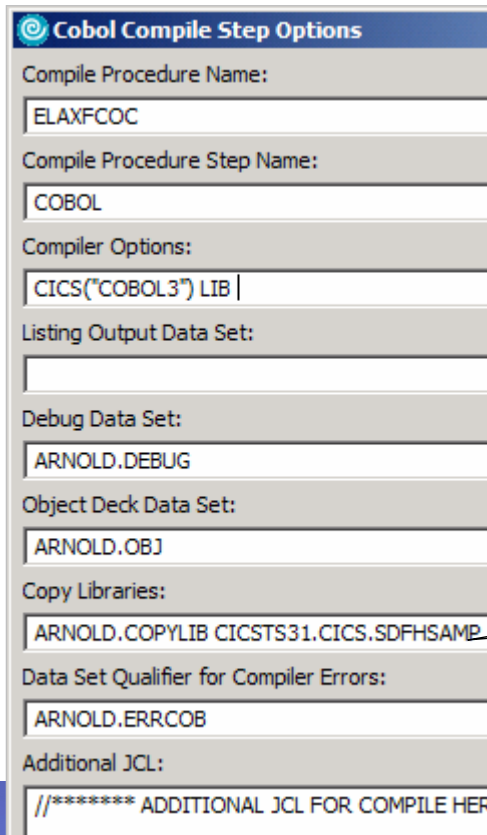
Cobol Compile Step Options

Compile Procedure Name:

ELAXFCOC

Compile Procedure Step Name:

COBOL

Compiler Options:

CICS("COBOL3") LIB

Listing Output Data Set:

Debug Data Set:

ARNOLD.DEBUG

Object Deck Data Set:

ARNOLD.OBJ

Copy Libraries:

ARNOLD.COPYLIB CICSTS31.CICS.SDFHSAMP

Data Set Qualifier for Compiler Errors:

ARNOLD.ERRCOB

Additional JCL:

//******* ADDITIONAL JCL FOR COMPILE HER